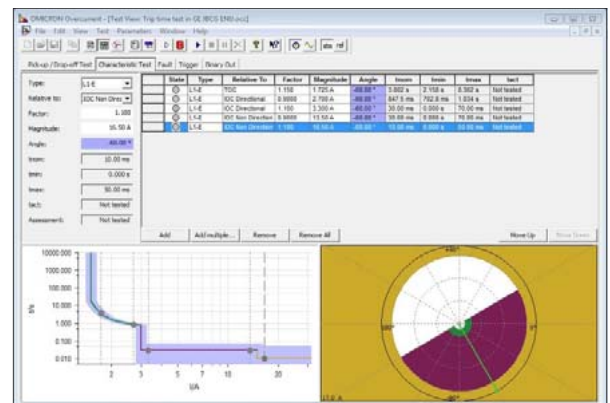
OMICRON Overcurrent - [Test View: Trip time test in GE IBCG ENU.occ]

File Edit View Test Parameters Window Help

Pick-up / Drop-off Test | Characteristic Test | Fault | Trigger | Binary Out

Type: L1-E
Relative to: IOC Non Direc
Factor: 1.100
Magnitude: 16.50 A
Angle: -60.00 °
tnom: 10.00 ms
tmin: 0.000 s
tmax: 50.00 ms
tact: Not tested
Assessment: Not tested

| | State | Type | Relative To | Factor | Magnitude | Angle | tnom | tmin | tmax | tact |
|---|---|---|---|---|---|---|---|---|---|---|
| | | L1-E | TOC | 1.150 | 1.725 A | -60.00 ° | 3.002 s | 2.158 s | 8.562 s | Not tested |
| | | L1-E | IOC Directional | 0.9000 | 2.700 A | -60.00 ° | 847.5 ms | 782.8 ms | 1.034 s | Not tested |
| | | L1-E | IOC Directional | 1.150 | 3.300 A | -60.00 ° | 30.00 ms | 0.000 s | 70.00 ms | Not tested |
| | | L1-E | IOC Non Directional | 0.9000 | 13.50 A | -60.00 ° | 39.69 ms | 0.000 s | 70.00 ms | Not tested |
| | | L1-E | IOC Non Direction | 1.100 | 16.50 A | -60.00 ° | 10.00 ms | 0.000 s | 50.00 ms | Not tested |

Add | Add multiple... | Remove | Remove All | Move Up | Move Down

10000.000
1000
100.000
10.000
1.000
0.100
0.010
t/s
2 3 5 7 10 20
I/A

+90°
0°
-90°
L1-E A